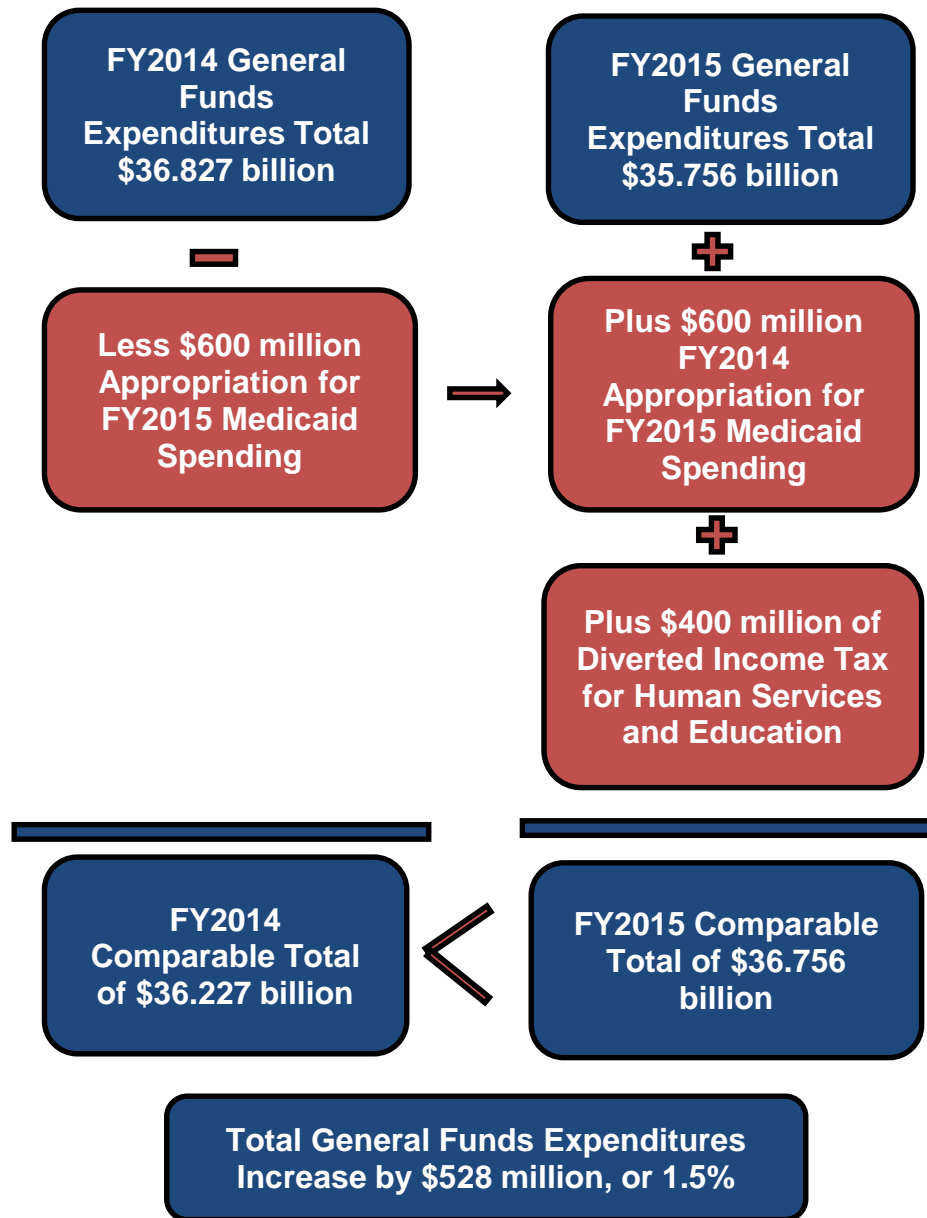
FY2014 General Funds Expenditures Total $36.827 billion

Less $600 million Appropriation for FY2015 Medicaid Spending

FY2015 General Funds Expenditures Total $35.756 billion

Plus $600 million FY2014 Appropriation for FY2015 Medicaid Spending

Plus $400 million of Diverted Income Tax for Human Services and Education

FY2014 Comparable Total of $36.227 billion

FY2015 Comparable Total of $36.756 billion

Total General Funds Expenditures Increase by $528 million, or 1.5%